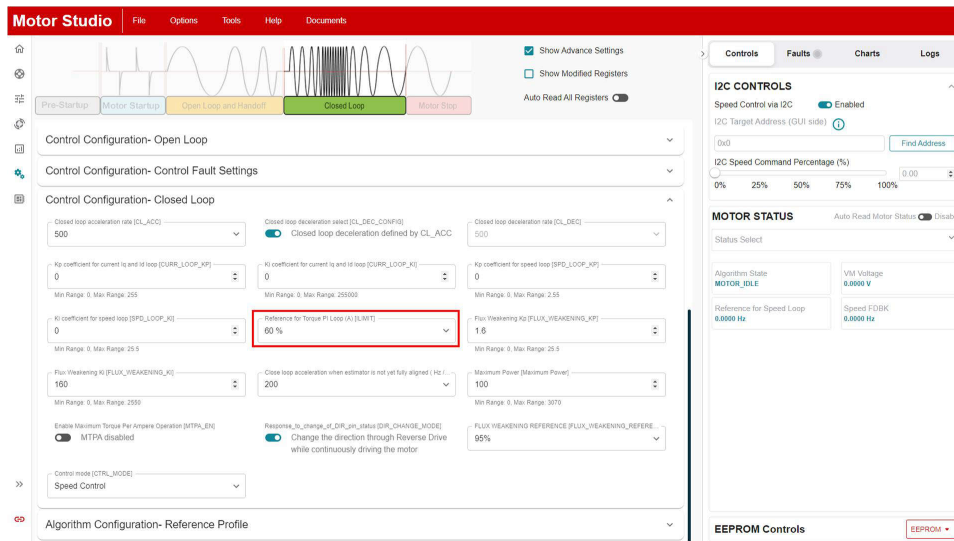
Motor Studio File Options Tools Help Documents

Pre-Startup Motor Startup Open Loop and Handoff Closed Loop Motor Stop

Show Advance Settings
Show Modified Registers
Auto Read All Registers

Control Configuration- Open Loop

Control Configuration- Control Fault Settings

Control Configuration- Closed Loop

Closed loop acceleration rate [CL_ACC]
500

Closed loop deceleration select [CL_DEC_CONFIG]
Closed loop deceleration defined by CL_ACC

Closed loop deceleration rate [CL_DEC]
500

Kp coefficient for current Iq and Id loop [CURR_LOOP_KP]
0
Min Range: 0, Max Range: 255

Ki coefficient for current Iq and Id loop [CURR_LOOP_KI]
0
Min Range: 0, Max Range: 255000

Kp coefficient for speed loop [SPD_LOOP_KP]
0
Min Range: 0, Max Range: 2.55

Ki coefficient for speed loop [SPD_LOOP_KI]
0
Min Range: 0, Max Range: 25.5

Reference for Torque PI Loop (A) [ILIMIT]
60 %

Flux Weakening Kp [FLUX_WEAKENING_KP]
1.6
Min Range: 0, Max Range: 25.5

Flux Weakening Ki [FLUX_WEAKENING_KI]
160
Min Range: 0, Max Range: 2550

Close loop acceleration when estimator is not yet fully aligned ( Hz/ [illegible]
200

Maximum Power [Maximum Power]
100
Min Range: 0, Max Range: 3070

Enable Maximum Torque Per Ampere Operation [MTPA_EN]
MTPA disabled

Response_to_change_of_DIR_pin_status [DIR_CHANGE_MODE]
Change the direction through Reverse Drive while continuously driving the motor

FLUX WEAKENING REFERENCE [FLUX_WEAKENING_REFERE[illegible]
95%

Control mode [CTRL_MODE]
Speed Control

Algorithm Configuration- Reference Profile

Controls Faults Charts Logs

I2C CONTROLS
Speed Control via I2C Enabled
I2C Target Address (GUI side)
0x0
Find Address
I2C Speed Command Percentage (%)
0.00
0% 25% 50% 75% 100%

MOTOR STATUS
Auto Read Motor Status Disab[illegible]
Status Select

Algorithm State
MOTOR_IDLE
VM Voltage
0.0000 V
Reference for Speed Loop
0.0000 Hz
Speed FDBK
0.0000 Hz

EEPROM Controls
EEPROM